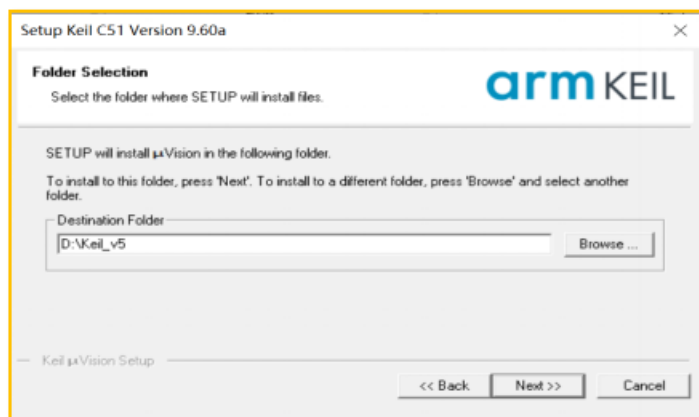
Setup Keil C51 Version 9.60a

Folder Selection
Select the folder where SETUP will install files.

arm KEIL

SETUP will install µVision in the following folder.

To install to this folder, press 'Next'. To install to a different folder, press 'Browse' and select another folder.

Destination Folder
D:\Keil_v5
Browse ...

Keil µVision Setup

<< Back
Next >>
Cancel